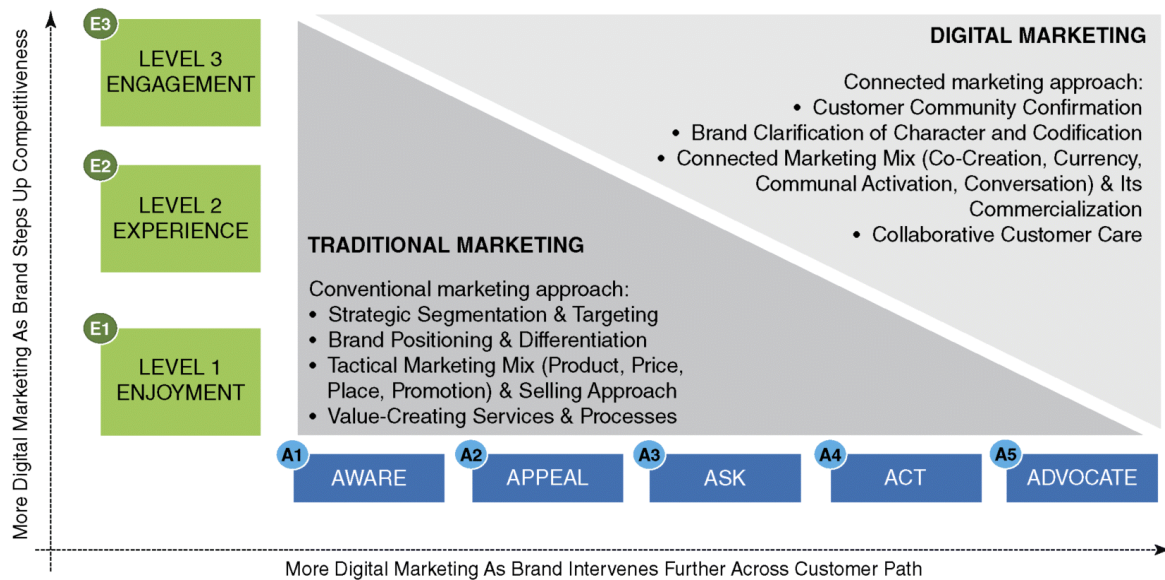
More Digital Marketing As Brand Steps Up Competitiveness

E3
LEVEL 3
ENGAGEMENT

E2
LEVEL 2
EXPERIENCE

E1
LEVEL 1
ENJOYMENT

DIGITAL MARKETING

Connected marketing approach:
• Customer Community Confirmation
• Brand Clarification of Character and Codification
• Connected Marketing Mix (Co-Creation, Currency, Communal Activation, Conversation) & Its Commercialization
• Collaborative Customer Care

TRADITIONAL MARKETING

Conventional marketing approach:
• Strategic Segmentation & Targeting
• Brand Positioning & Differentiation
• Tactical Marketing Mix (Product, Price, Place, Promotion) & Selling Approach
• Value-Creating Services & Processes

A1 AWARE
A2 APPEAL
A3 ASK
A4 ACT
A5 ADVOCATE

More Digital Marketing As Brand Intervenes Further Across Customer Path